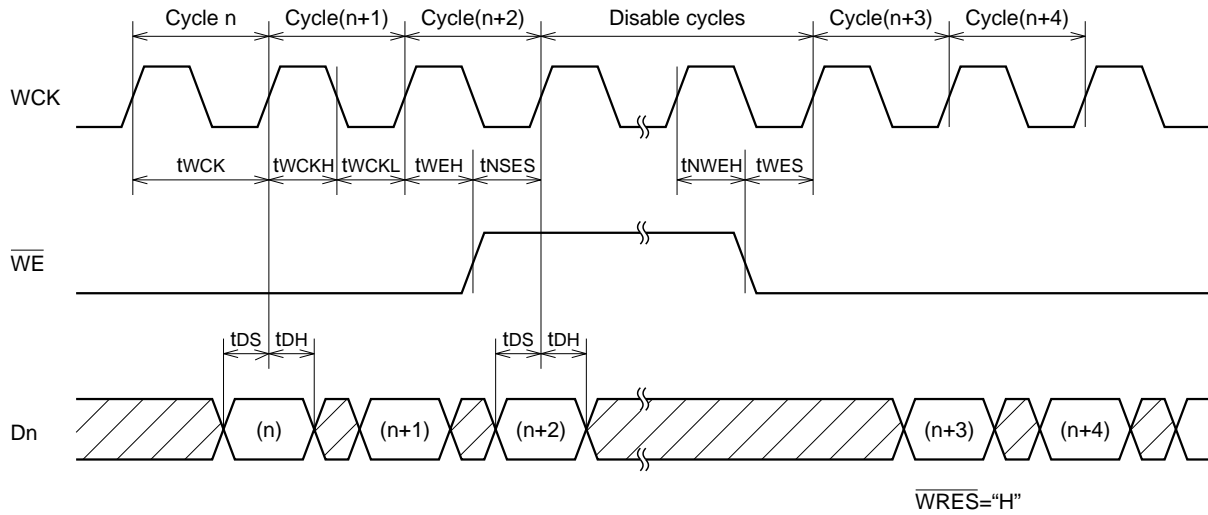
Cycle n
Cycle(n+1)
Cycle(n+2)
Disable cycles
Cycle(n+3)
Cycle(n+4)

WCK

tWCK
tWCKH
tWCKL
tWEH
tNSES
tNWEH
tWES

$\overline{WE}$

tDS
tDH
tDS
tDH

Dn

(n)
(n+1)
(n+2)
(n+3)
(n+4)

$\overline{WRES}$="H"